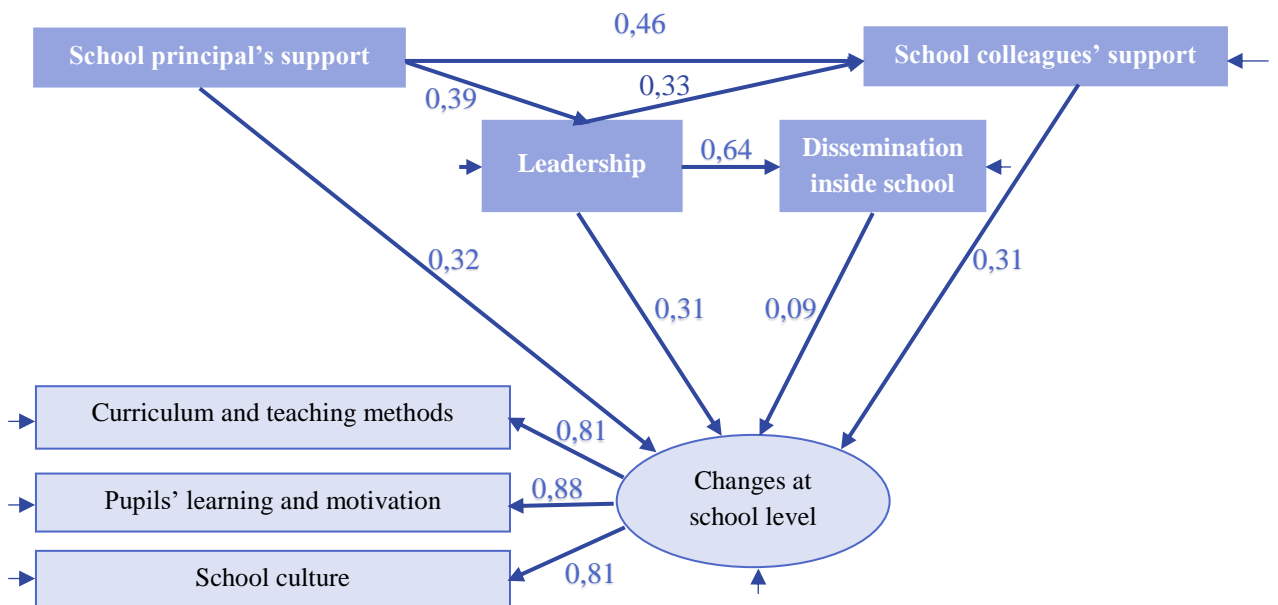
School principal's support

0,46

School colleagues' support

0,39

0,33

Leadership

0,64

Dissemination inside school

0,32

0,31

0,09

0,31

Curriculum and teaching methods

0,81

Pupils' learning and motivation

0,88

Changes at school level

School culture

0,81